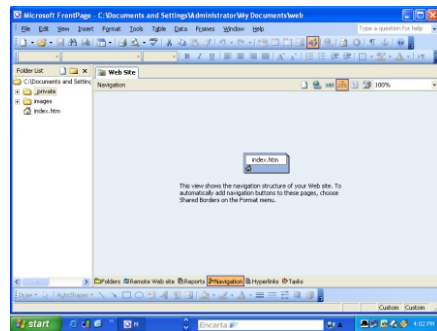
Microsoft FrontPage - C:\Documents and Settings\Administrator\My Documents\web

File Edit View Insert Format Tools Table Data Frames Window Help

Type a question for help

Folder List

C:\Documents and Settings

_private

images

index.htm

Web Site

Navigation

100%

index.htm

This view shows the navigation structure of your Web site. To automatically add navigation buttons to these pages, choose Shared Borders on the Format menu.

Folders Remote Web site Reports Navigation Hyperlinks Tasks

Draw AutoShapes

Custom Custom

start

Encarta

4:02 PM